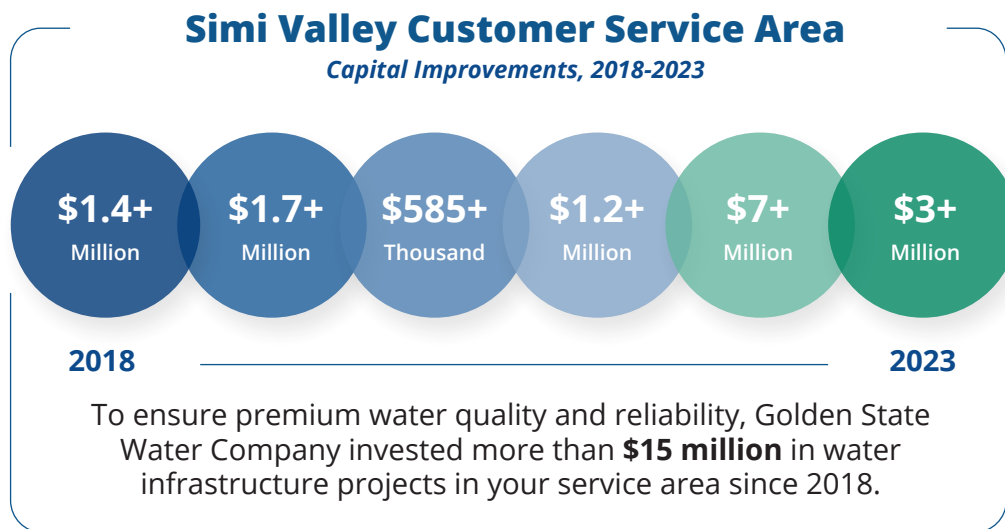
Simi Valley Customer Service Area

Capital Improvements, 2018-2023

\$1.4+ Million

\$1.7+ Million

\$585+ Thousand

\$1.2+ Million

\$7+ Million

\$3+ Million

2018

2023

To ensure premium water quality and reliability, Golden State Water Company invested more than **\$15 million** in water infrastructure projects in your service area since 2018.